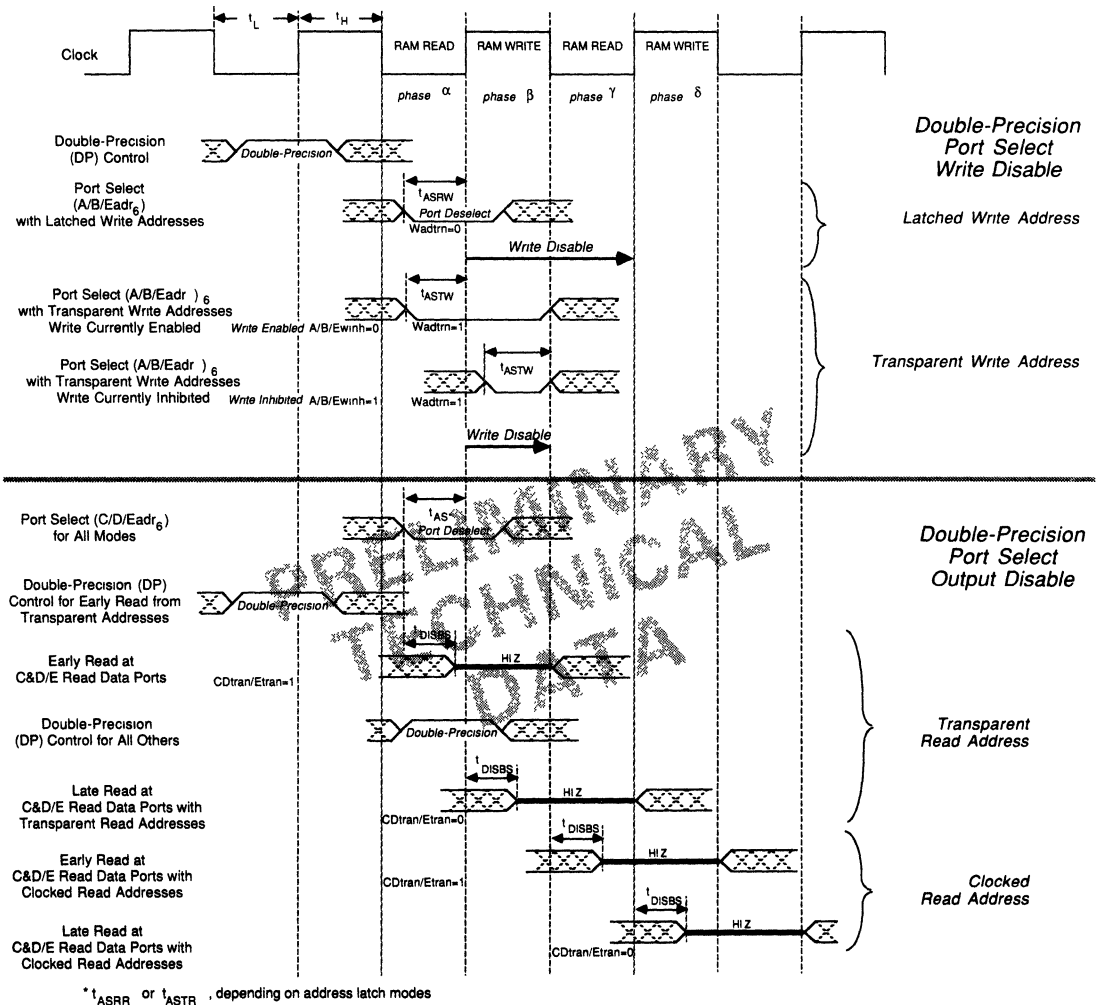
$t_L$ $t_H$

Clock

RAM READ RAM WRITE RAM READ RAM WRITE

phase α phase β phase γ phase δ

Double-Precision Port Select Write Disable

Double-Precision (DP) Control

Double-Precision

Port Select (A/B/Eadr$_6$) with Latched Write Addresses

$t_{ASRW}$

Port Deselect

Wadtrn=0

Write Disable

Latched Write Address

Port Select (A/B/Eadr )$_6$ with Transparent Write Addresses Write Currently Enabled

Write Enabled A/B/Ewinh=0

$t_{ASTW}$

Wadtrn=1

Port Select (A/B/Eadr )$_6$ with Transparent Write Addresses Write Currently Inhibited

Write Inhibited A/B/Ewinh=1

$t_{ASTW}$

Wadtrn=1

Transparent Write Address

Write Disable

PRELIMINARY TECHNICAL DATA

Port Select (C/D/Eadr$_6$) for All Modes

$t_{AS}$*

Port Deselect

Double-Precision Port Select Output Disable

Double-Precision (DP) Control for Early Read from Transparent Addresses

Double-Precision

Early Read at C&D/E Read Data Ports

CDtran/Etran=1

$t_{DISBS}$

HI Z

Double-Precision (DP) Control for All Others

Double-Precision

Transparent Read Address

Late Read at C&D/E Read Data Ports with Transparent Read Addresses

CDtran/Etran=0

$t_{DISBS}$

HI Z

Early Read at C&D/E Read Data Ports with Clocked Read Addresses

CDtran/Etran=1

$t_{DISBS}$

HI Z

Clocked Read Address

Late Read at C&D/E Read Data Ports with Clocked Read Addresses

CDtran/Etran=0

$t_{DISBS}$

HI Z

* $t_{ASRR}$ or $t_{ASTR}$ , depending on address latch modes